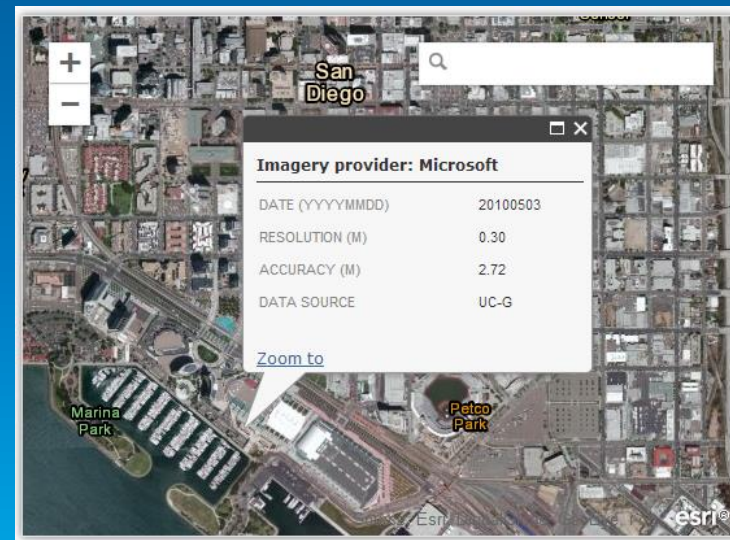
+
−

San Diego

Imagery provider: Microsoft

| | |
|---|---|
| DATE (YYYYMMDD) | 20100503 |
| RESOLUTION (M) | 0.30 |
| ACCURACY (M) | 2.72 |
| DATA SOURCE | UC-G |

Zoom to

Marina Park

Petco Park

Esri

esri